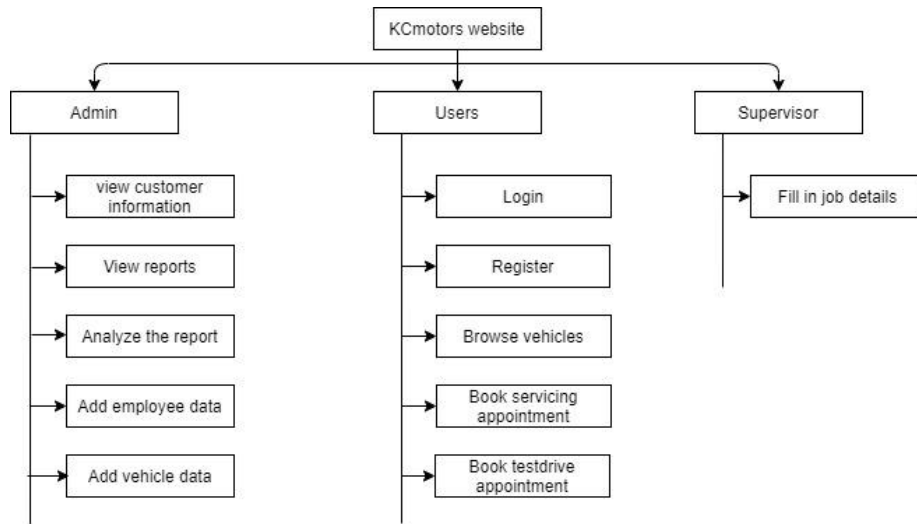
KCmotors website

Admin

view customer information

View reports

Analyze the report

Add employee data

Add vehicle data

Users

Login

Register

Browse vehicles

Book servicing appointment

Book testdrive appointment

Supervisor

Fill in job details